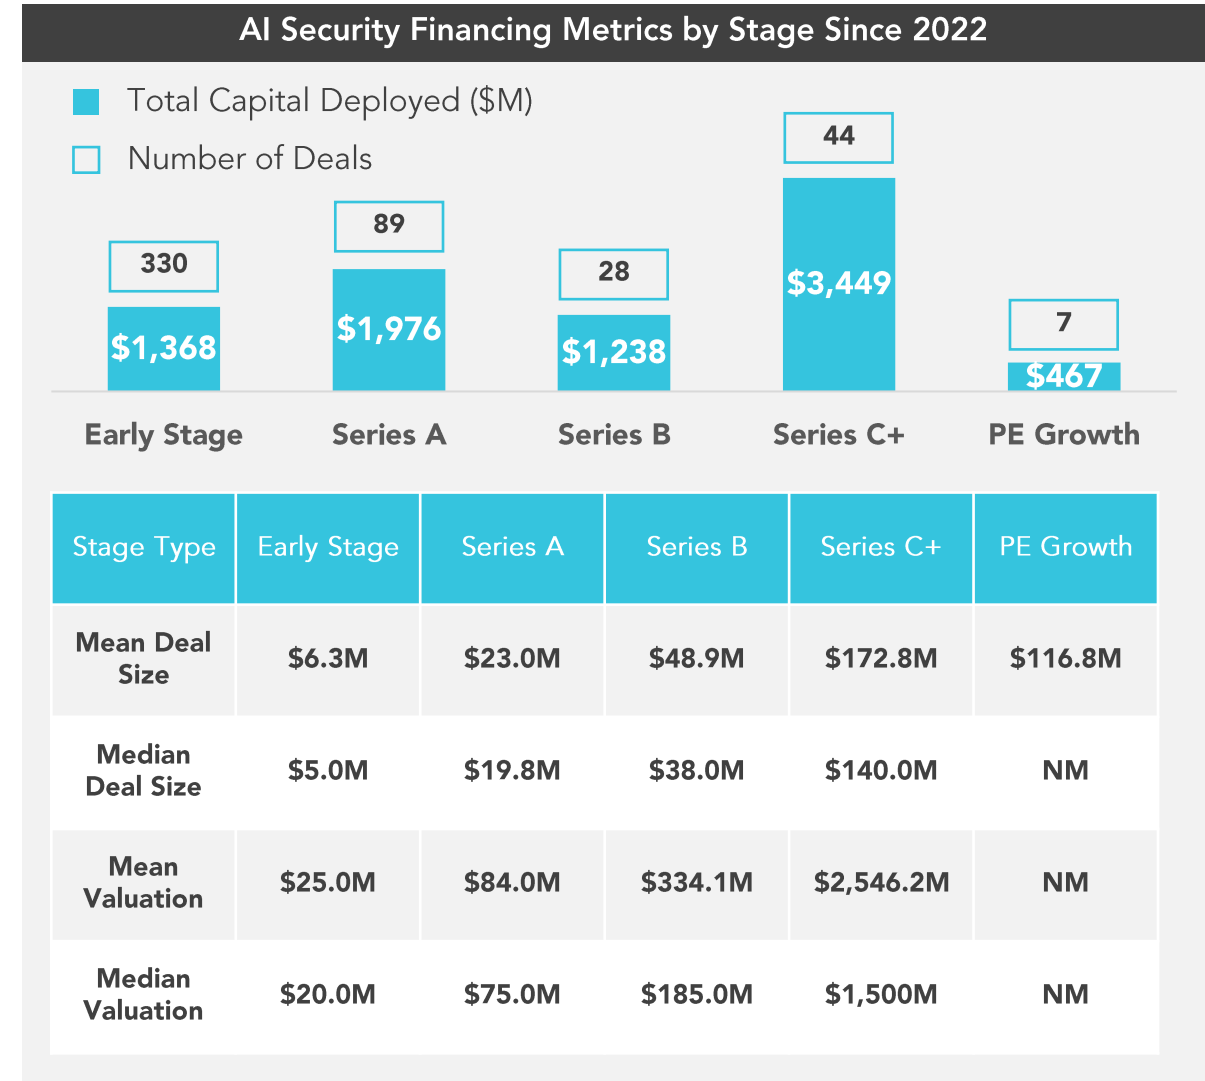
AI Security Financing Metrics by Stage Since 2022

Total Capital Deployed ($M)
Number of Deals

330
$1,368
89
$1,976
28
$1,238
44
$3,449
7
$467

Early Stage
Series A
Series B
Series C+
PE Growth

| Stage Type | Early Stage | Series A | Series B | Series C+ | PE Growth |
|---|---|---|---|---|---|
| Mean Deal Size | \$6.3M | \$23.0M | \$48.9M | \$172.8M | \$116.8M |
| Median Deal Size | \$5.0M | \$19.8M | \$38.0M | \$140.0M | NM |
| Mean Valuation | \$25.0M | \$84.0M | \$334.1M | \$2,546.2M | NM |
| Median Valuation | \$20.0M | \$75.0M | \$185.0M | \$1,500M | NM |